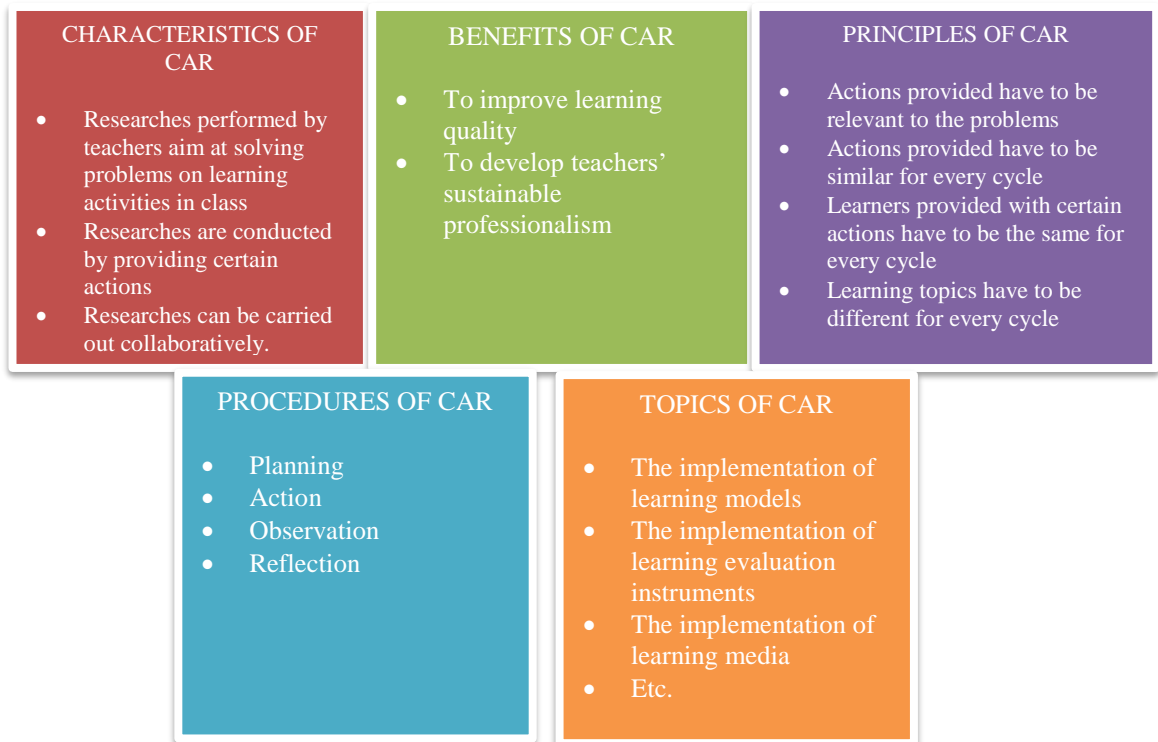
CHARACTERISTICS OF CAR

- Researches performed by teachers aim at solving problems on learning activities in class
- Researches are conducted by providing certain actions
- Researches can be carried out collaboratively.

BENEFITS OF CAR

- To improve learning quality
- To develop teachers' sustainable professionalism

PRINCIPLES OF CAR

- Actions provided have to be relevant to the problems
- Actions provided have to be similar for every cycle
- Learners provided with certain actions have to be the same for every cycle
- Learning topics have to be different for every cycle

PROCEDURES OF CAR

- Planning
- Action
- Observation
- Reflection

TOPICS OF CAR

- The implementation of learning models
- The implementation of learning evaluation instruments
- The implementation of learning media
- Etc.